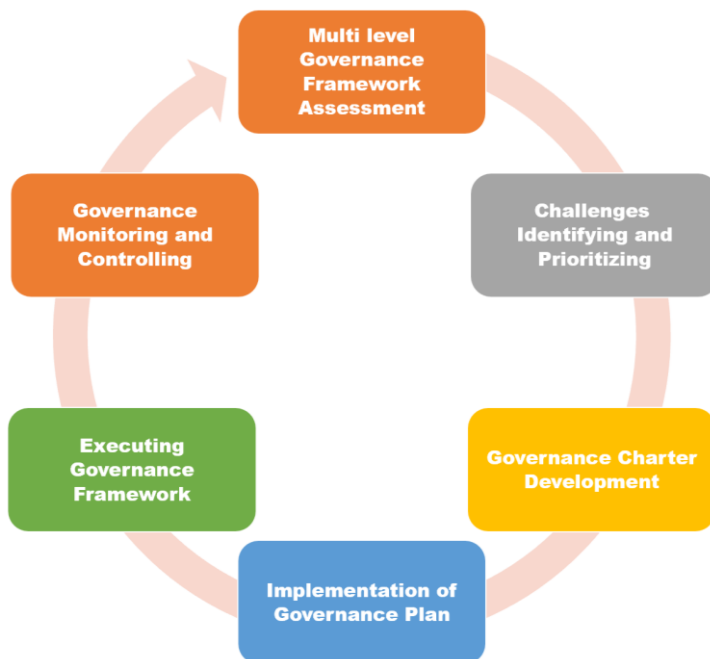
Multi level Governance Framework Assessment

Challenges Identifying and Prioritizing

Governance Charter Development

Implementation of Governance Plan

Executing Governance Framework

Governance Monitoring and Controlling